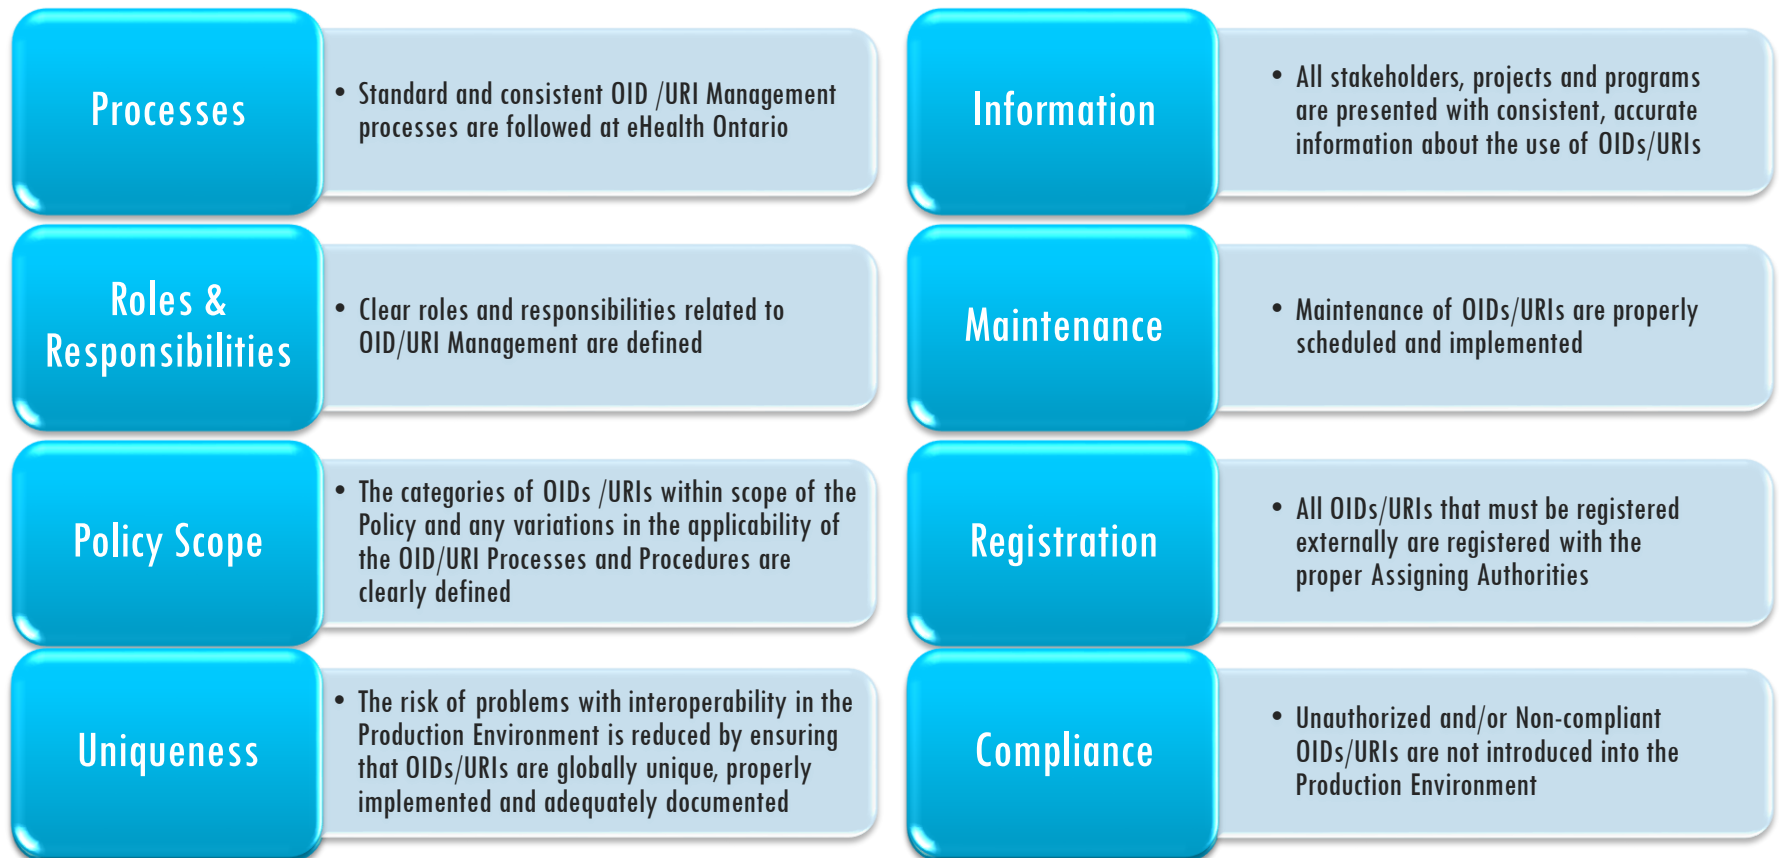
Processes

• Standard and consistent OID /URI Management processes are followed at eHealth Ontario

Roles & Responsibilities

• Clear roles and responsibilities related to OID/URI Management are defined

Policy Scope

• The categories of OIDs /URIs within scope of the Policy and any variations in the applicability of the OID/URI Processes and Procedures are clearly defined

Uniqueness

• The risk of problems with interoperability in the Production Environment is reduced by ensuring that OIDs/URIs are globally unique, properly implemented and adequately documented

Information

• All stakeholders, projects and programs are presented with consistent, accurate information about the use of OIDs/URIs

Maintenance

• Maintenance of OIDs/URIs are properly scheduled and implemented

Registration

• All OIDs/URIs that must be registered externally are registered with the proper Assigning Authorities

Compliance

• Unauthorized and/or Non-compliant OIDs/URIs are not introduced into the Production Environment